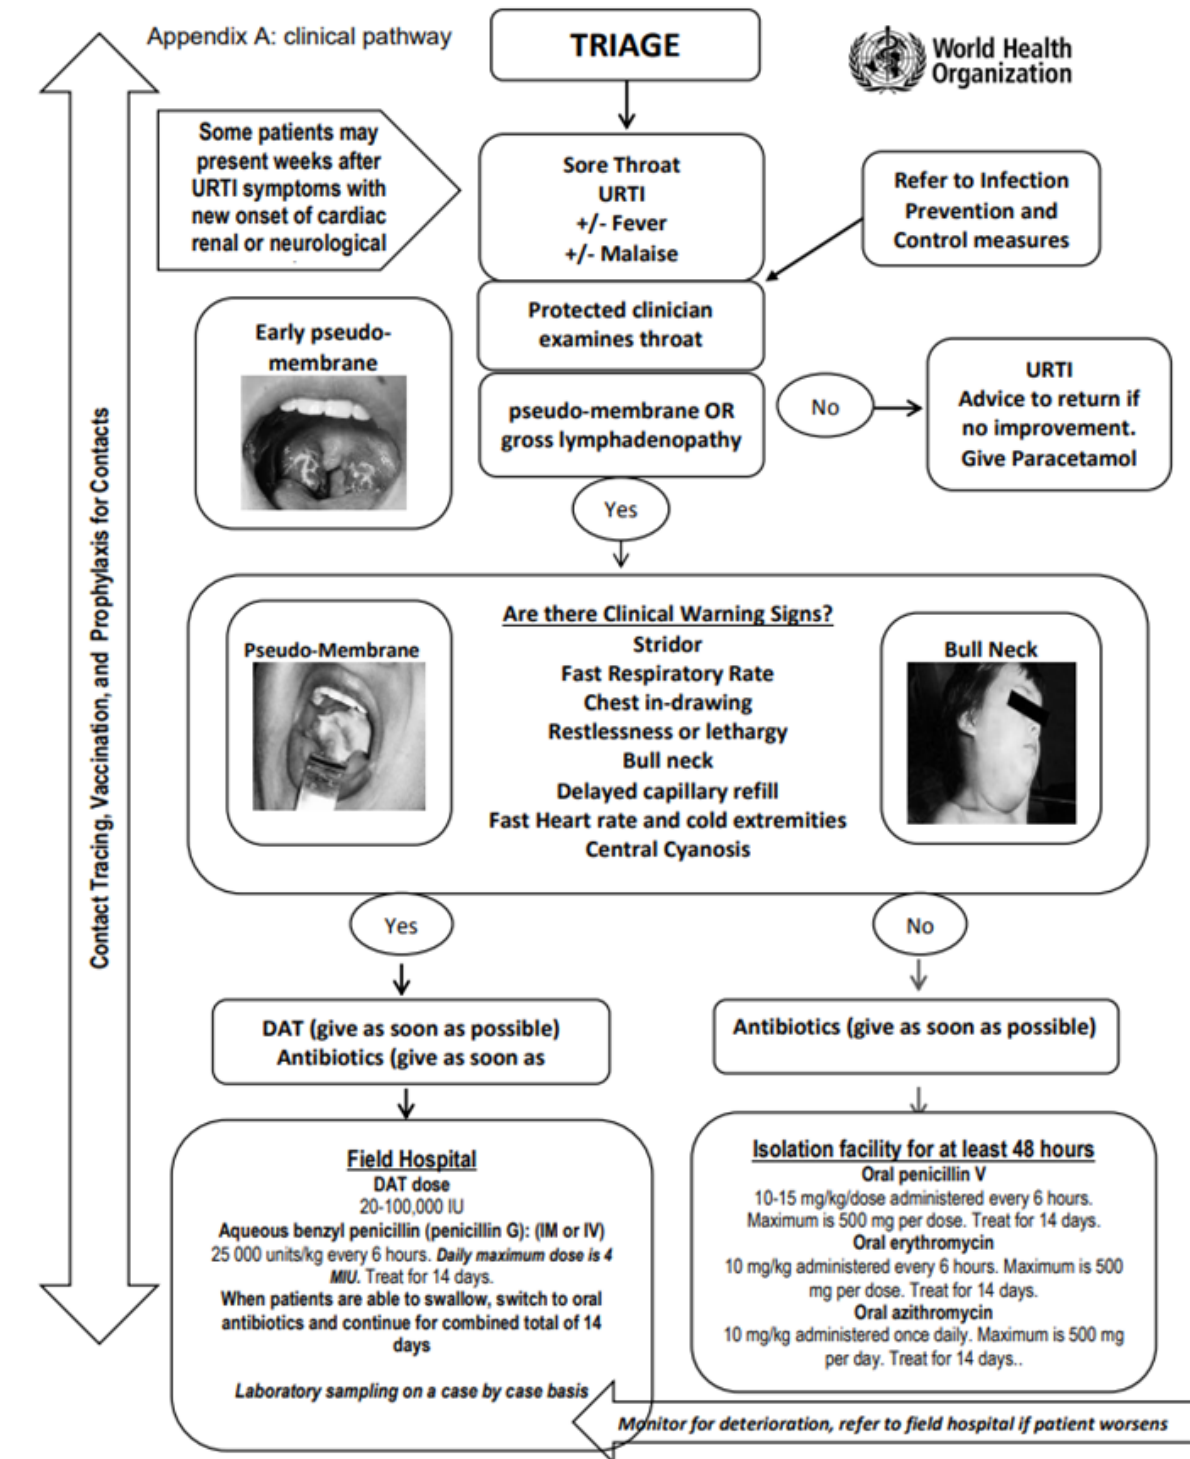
Appendix A: clinical pathway

TRIAGE

World Health Organization

Contact Tracing, Vaccination, and Prophylaxis for Contacts

Some patients may present weeks after URTI symptoms with new onset of cardiac renal or neurological

Sore Throat
URTI
+/- Fever
+/- Malaise

Refer to Infection Prevention and Control measures

Protected clinician examines throat

Early pseudo-membrane

pseudo-membrane OR gross lymphadenopathy

No

URTI
Advice to return if no improvement.
Give Paracetamol

Yes

Pseudo-Membrane

Are there Clinical Warning Signs?
Stridor
Fast Respiratory Rate
Chest in-drawing
Restlessness or lethargy
Bull neck
Delayed capillary refill
Fast Heart rate and cold extremities
Central Cyanosis

Bull Neck

Yes

No

DAT (give as soon as possible)
Antibiotics (give as soon as

Antibiotics (give as soon as possible)

Field Hospital
DAT dose
20-100,000 IU
Aqueous benzyl penicillin (penicillin G): (IM or IV)
25 000 units/kg every 6 hours. Daily maximum dose is 4 MIU. Treat for 14 days.
When patients are able to swallow, switch to oral antibiotics and continue for combined total of 14 days

Laboratory sampling on a case by case basis

Isolation facility for at least 48 hours
Oral penicillin V
10-15 mg/kg/dose administered every 6 hours. Maximum is 500 mg per dose. Treat for 14 days.
Oral erythromycin
10 mg/kg administered every 6 hours. Maximum is 500 mg per dose. Treat for 14 days.
Oral azithromycin
10 mg/kg administered once daily. Maximum is 500 mg per day. Treat for 14 days..

Monitor for deterioration, refer to field hospital if patient worsens